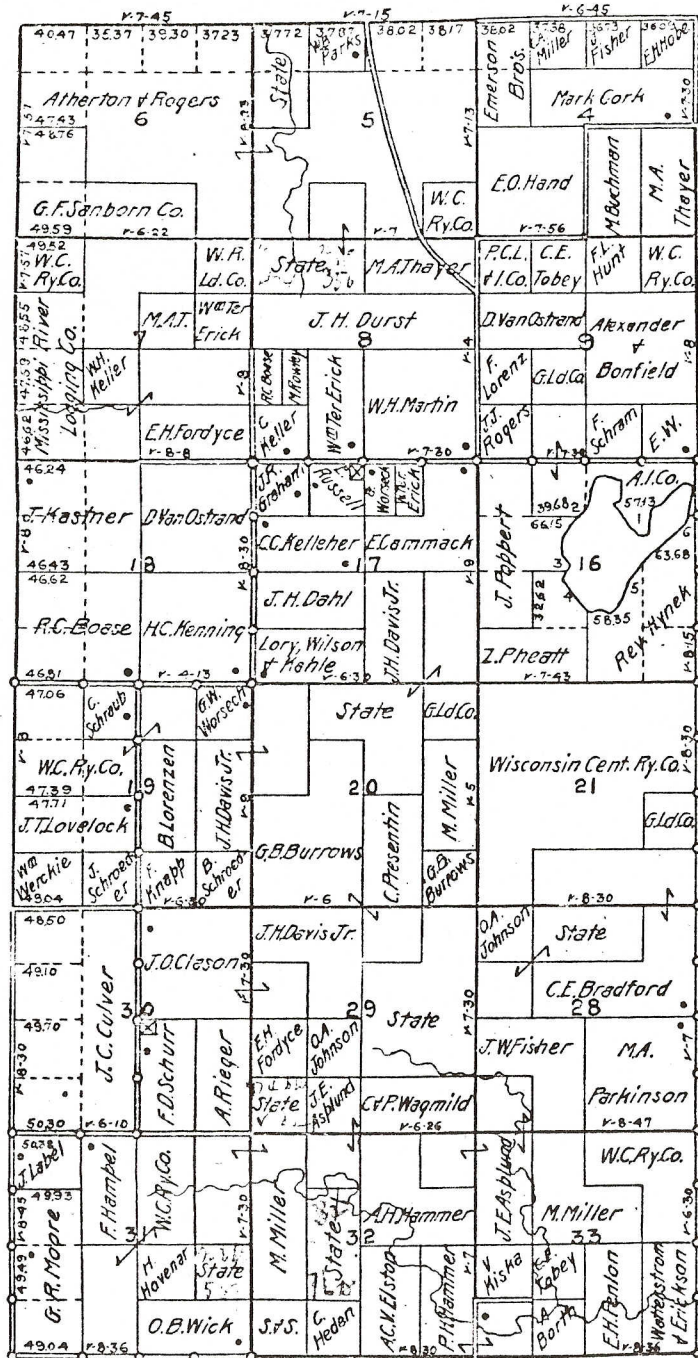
r-7-45
r-7-15
r-6-45
40.47 35.37 39.30 37.23 37.72 37.87 38.02 38.17 38.02 37.58 36.73 36.04
W.A. Parks
Emerson Bros.
C.A. Miller
F. Fisher
E.H. Hobe
Atherton & Rogers
6
State
5
Mark Cork
4
47.43
48.76
E.O. Hand
M. Buchman
M.A. Thayer
W.C. Ry. Co.
G.F. Sanborn Co.
49.59
r-6-22
r-7-56
49.52
W.C. Ry. Co.
W.H. Ld. Co.
State
M.A. Thayer
P.C.L. & I. Co.
C.E. Tobey
F.L. Hunt
W.C. Ry. Co.
Mississippi River Logging Co.
M.A.T.
Wm Ter Erick
J.H. Durst
8
D. Van Ostrand
9
Alexander & Bonfield
W.H. Keller
C. Keller
R.C. Boese
M. Rowley
Wm Ter Erick
W.H. Martin
F. Lorenz
G. Ld. Co.
J.J. Rogers
F. Schram
E.W.
E.H. Fordyce
r-8-8
r-7-30
46.24
J.R. Graham
Russell
Worsech
W.T. Erick
A.I. Co.
57.13
J. Kastner
D. Van Ostrand
C.C. Kelleher
E. Cammack
39.68
66.15
J. Popper
16
18
17
63.68
46.43
46.62
J.H. Dahl
32.62
58.35
R.C. Boese
H.C. Kenning
Lory, Wilson & Kahle
J.H. Davis Jr.
Z. Pheatt
Rey Hynek
46.81
r-4-13
r-6-30
r-7-43
47.06
G. Schraub
G.W. Worsech
State
G. Ld. Co.
W.C. Ry. Co.
19
B. Lorenzen
J.H. Davis Jr.
20
M. Miller
Wisconsin Cent. Ry. Co.
21
47.39
47.71
J.T. Lovelock
C. Pesentin
G. Ld. Co.
Wm Werckie
J. Schroeder
F. Knapp
B. Schroeder
G.B. Burrows
G.B. Burrows
49.04
r-6-30
r-6
r-8-30
48.50
J.H. Davis Jr.
O.A. Johnson
State
49.10
J.C. Culver
J.O. Cleson
C.E. Bradford
28
30
29
State
49.70
F.D. Schurr
A. Rieger
E.H. Fordyce
O.A. Johnson
J.W. Fisher
M.A. Parkinson
State
J.E. Asplund
C & P. Wagmild
r-8-47
50.30
r-6-10
r-6-26
50.28
J. Label
F. Hampel
W.C. Ry. Co.
J.E. Asplund
W.C. Ry. Co.
49.93
G.R. Moore
31
M. Miller
State
A.H. Hammer
M. Miller
33
32
H. Hovenar
State
C. Heden
A.C.V. Elston
P.H. Hammer
V. Kiska
E.R. Tobey
A. Borth
E.H. Fenlon
Westerstrom & Erickson
49.49
O.B. Wick
S.&S.
49.04
r-8-36
r-8-30
r-8-36